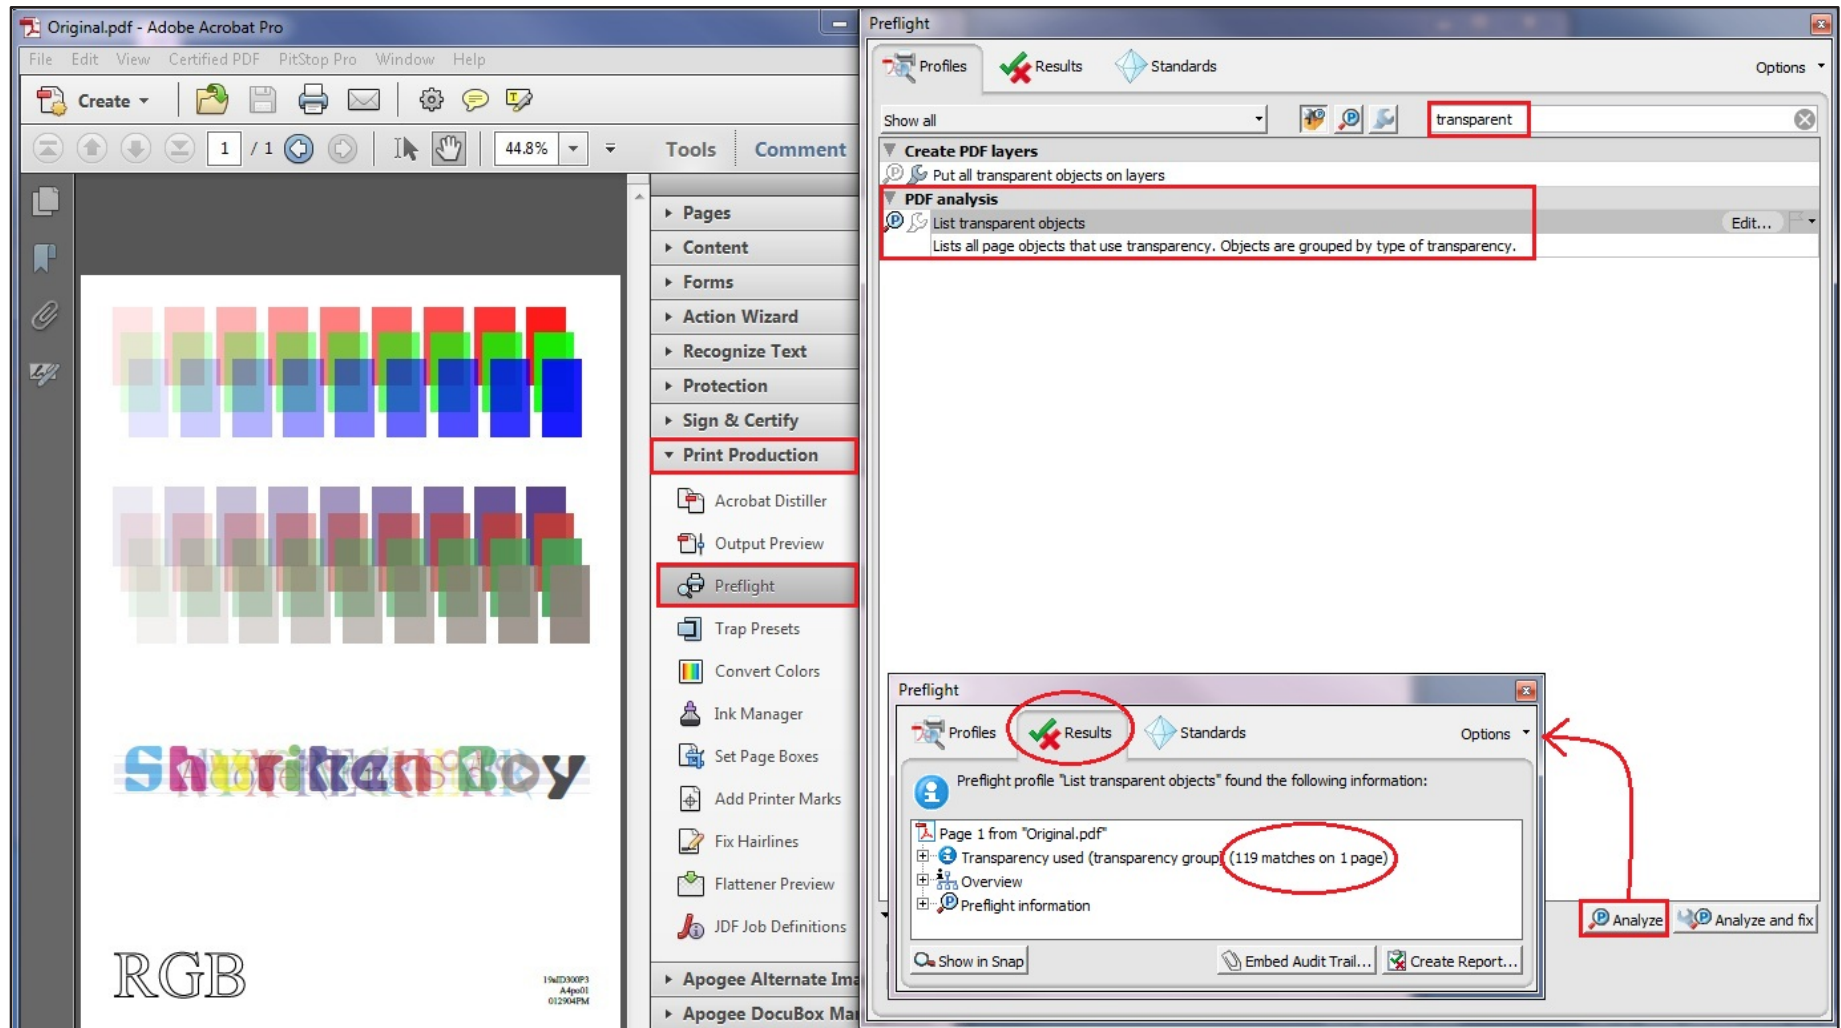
Original.pdf - Adobe Acrobat Pro

File Edit View Certified PDF PitStop Pro Window Help

Create

1 / 1

44.8%

Tools Comment

Pages
Content
Forms
Action Wizard
Recognize Text
Protection
Sign & Certify
Print Production
Acrobat Distiller
Output Preview
Preflight
Trap Presets
Convert Colors
Ink Manager
Set Page Boxes
Add Printer Marks
Fix Hairlines
Flattener Preview
JDF Job Definitions
Apogee Alternate Ima
Apogee DocuBox Ma

ShurikenBoy

RGB

Preflight

Profiles Results Standards Options

Show all

transparent

Create PDF layers
Put all transparent objects on layers
PDF analysis
List transparent objects
Edit...
Lists all page objects that use transparency. Objects are grouped by type of transparency.

Preflight

Profiles Results Standards Options

Preflight profile "List transparent objects" found the following information:

Page 1 from "Original.pdf"
Transparency used (transparency group) (119 matches on 1 page)
Overview
Preflight information

Show in Snap
Embed Audit Trail...
Create Report...

Analyze
Analyze and fix